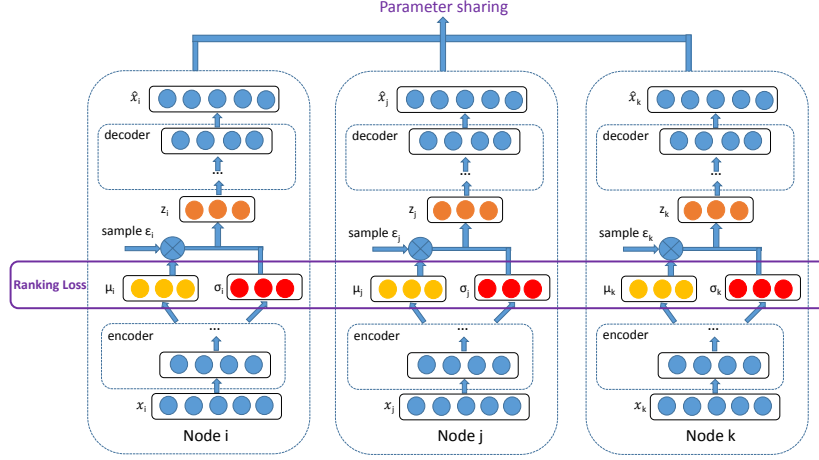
Parameter sharing

Ranking Loss

$\hat{x}_i$
decoder
...
$z_i$
sample $\epsilon_i$
$\mu_i$
$\sigma_i$
...
encoder
$x_i$
Node i

$\hat{x}_j$
decoder
...
$z_j$
sample $\epsilon_j$
$\mu_j$
$\sigma_j$
...
encoder
$x_j$
Node j

$\hat{x}_k$
decoder
...
$z_k$
sample $\epsilon_k$
$\mu_k$
$\sigma_k$
...
encoder
$x_k$
Node k